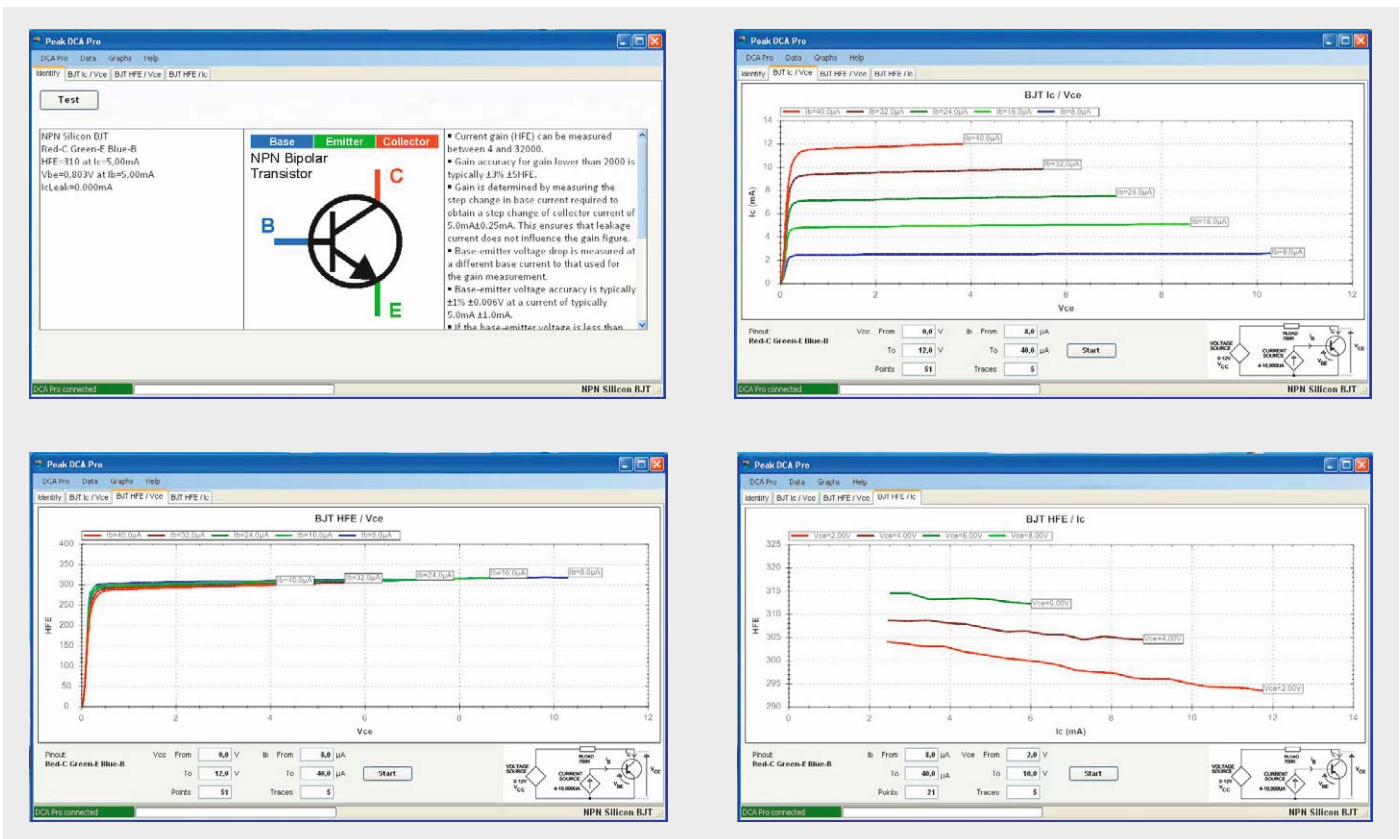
Peak DCA Pro

DCA Pro Data Graphs Help

Identify BJT Ic / Vce BJT HFE / Vce BJT HFE / Ic

Test

NPN Silicon BJT
Red-C Green-E Blue-B
HFE=310 at Ic=5,00mA
Vbe=0,803V at Ib=5,00mA
IcLeak=0.000mA

| Base | Emitter | Collector |
|---|---|---|

NPN Bipolar Transistor

C
B
E

▪ Current gain (HFE) can be measured between 4 and 32000.
▪ Gain accuracy for gain lower than 2000 is typically ±3% ±5HFE.
▪ Gain is determined by measuring the step change in base current required to obtain a step change of collector current of 5.0mA±0.25mA. This ensures that leakage current does not influence the gain figure.
▪ Base-emitter voltage drop is measured at a different base current to that used for the gain measurement.
▪ Base-emitter voltage accuracy is typically ±1% ±0.006V at a current of typically 5.0mA ±1.0mA.
▪ If the base-emitter voltage is less than

DCA Pro connected

NPN Silicon BJT

Peak DCA Pro

DCA Pro Data Graphs Help

Identify BJT Ic / Vce BJT HFE / Vce BJT HFE / Ic

BJT Ic / Vce

Ib=40,0µA Ib=32,0µA Ib=24,0µA Ib=16,0µA Ib=8,0µA

14 12 10 8 6 4 2 0

Ic (mA)

0 2 4 6 8 10 12

Vce

Ib=40,0µA
Ib=32,0µA
Ib=24,0µA
Ib=16,0µA
Ib=8,0µA

Pinout:
Red-C Green-E Blue-B

Vcc From 0,0 V
To 12,0 V
Points 51
Ib From 8,0 µA
To 40,0 µA
Traces 5

Start

VOLTAGE SOURCE 0-12V $V_{CC}$
CURRENT SOURCE 4-10,000µA
RLOAD 750R
$I_B$
$V_{BE}$
$V_{CE}$

DCA Pro connected

NPN Silicon BJT

Peak DCA Pro

DCA Pro Data Graphs Help

Identify BJT Ic / Vce BJT HFE / Vce BJT HFE / Ic

BJT HFE / Vce

Ib=40,0µA Ib=32,0µA Ib=24,0µA Ib=16,0µA Ib=8,0µA

400 350 300 250 200 150 100 50 0

HFE

0 2 4 6 8 10 12

Vce

Ib=40,0µA
Ib=32,0µA
Ib=24,0µA
Ib=16,0µA
Ib=8,0µA

Pinout:
Red-C Green-E Blue-B

Vcc From 0,0 V
To 12,0 V
Points 51
Ib From 8,0 µA
To 40,0 µA
Traces 5

Start

VOLTAGE SOURCE 0-12V $V_{CC}$
CURRENT SOURCE 4-10,000µA
RLOAD 750R
$I_B$
$V_{BE}$
$V_{CE}$

DCA Pro connected

NPN Silicon BJT

Peak DCA Pro

DCA Pro Data Graphs Help

Identify BJT Ic / Vce BJT HFE / Vce BJT HFE / Ic

BJT HFE / Ic

Vce=2,00V Vce=4,00V Vce=6,00V Vce=8,00V

325 320 315 310 305 300 295 290

HFE

0 2 4 6 8 10 12 14

Ic (mA)

Vce=6,00V
Vce=4,00V
Vce=2,00V

Pinout:
Red-C Green-E Blue-B

Ib From 8,0 µA
To 40,0 µA
Points 21
Vce From 2,0 V
To 10,0 V
Traces 5

Start

VOLTAGE SOURCE 0-12V $V_{CC}$
CURRENT SOURCE 4-10,000µA
RLOAD 750R
$I_B$
$V_{BE}$
$V_{CE}$

DCA Pro connected

NPN Silicon BJT